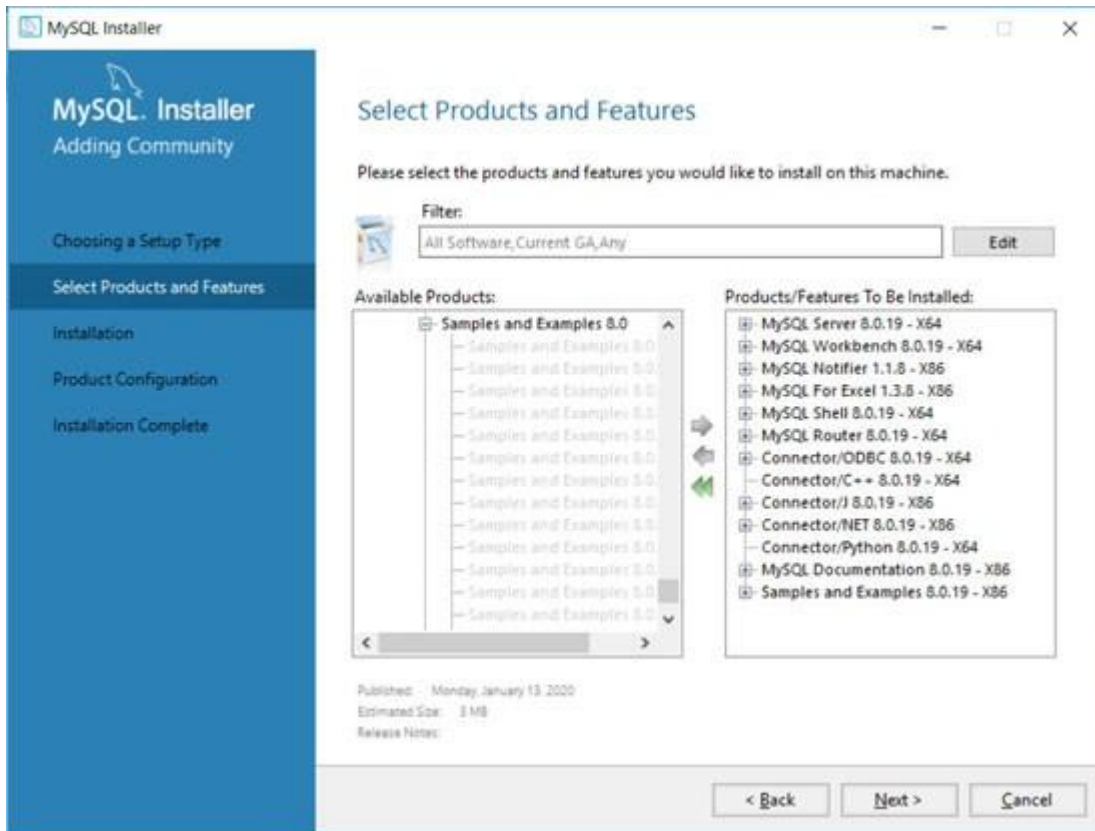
MySQL Installer

MySQL. Installer
Adding Community

Choosing a Setup Type
Select Products and Features
Installation
Product Configuration
Installation Complete

Select Products and Features

Please select the products and features you would like to install on this machine.

Filter:
All Software,Current GA,Any
Edit

Available Products:
Samples and Examples 8.0
Samples and Examples 8.0
Samples and Examples 8.0
Samples and Examples 8.0
Samples and Examples 8.0
Samples and Examples 8.0
Samples and Examples 8.0
Samples and Examples 8.0
Samples and Examples 8.0
Samples and Examples 8.0
Samples and Examples 8.0
Samples and Examples 8.0
Samples and Examples 8.0
Samples and Examples 8.0
Samples and Examples 8.0

Products/Features To Be Installed:
MySQL Server 8.0.19 - X64
MySQL Workbench 8.0.19 - X64
MySQL Notifier 1.1.8 - X86
MySQL For Excel 1.3.8 - X86
MySQL Shell 8.0.19 - X64
MySQL Router 8.0.19 - X64
Connector/ODBC 8.0.19 - X64
Connector/C++ 8.0.19 - X64
Connector/J 8.0.19 - X86
Connector/NET 8.0.19 - X86
Connector/Python 8.0.19 - X64
MySQL Documentation 8.0.19 - X86
Samples and Examples 8.0.19 - X86

Published: Monday, January 13, 2020
Estimated Size: 3 MB
Release Notes:

< Back
Next >
Cancel